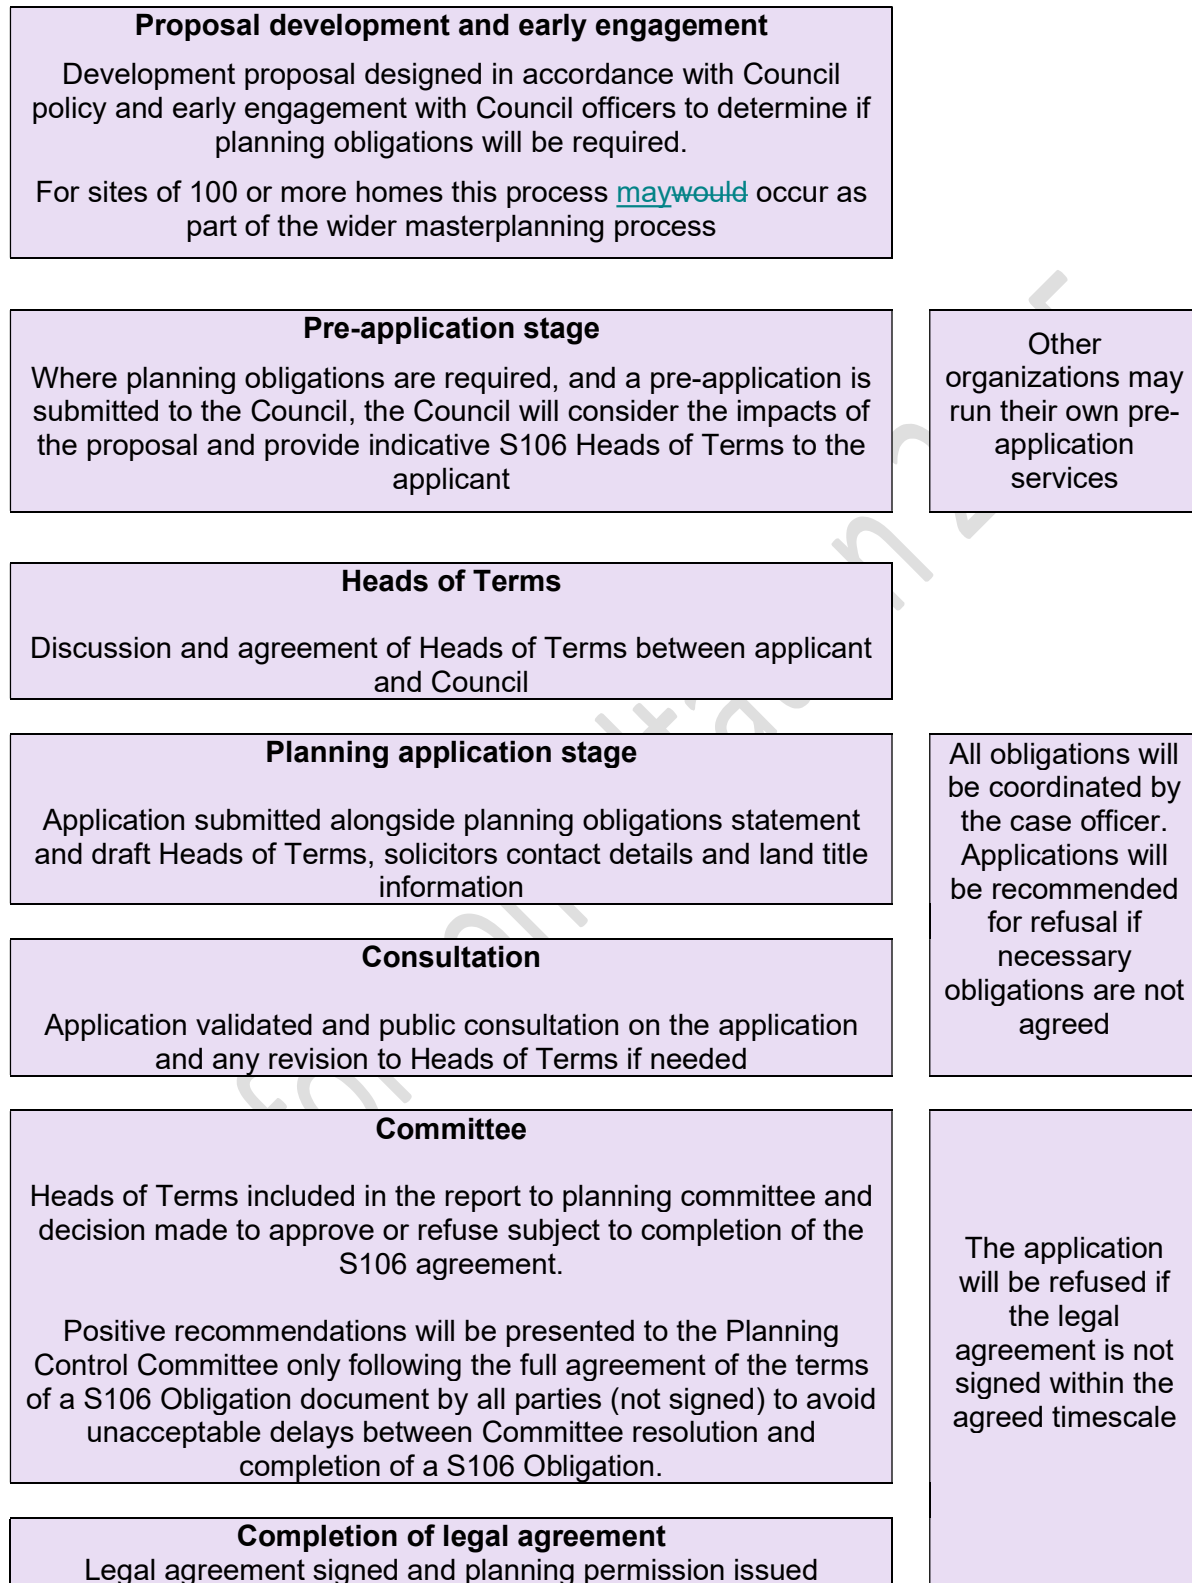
**Proposal development and early engagement**

Development proposal designed in accordance with Council policy and early engagement with Council officers to determine if planning obligations will be required.

For sites of 100 or more homes this process maywould occur as part of the wider masterplanning process

**Pre-application stage**

Where planning obligations are required, and a pre-application is submitted to the Council, the Council will consider the impacts of the proposal and provide indicative S106 Heads of Terms to the applicant

Other organizations may run their own pre-application services

**Heads of Terms**

Discussion and agreement of Heads of Terms between applicant and Council

**Planning application stage**

Application submitted alongside planning obligations statement and draft Heads of Terms, solicitors contact details and land title information

All obligations will be coordinated by the case officer. Applications will be recommended for refusal if necessary obligations are not agreed

**Consultation**

Application validated and public consultation on the application and any revision to Heads of Terms if needed

**Committee**

Heads of Terms included in the report to planning committee and decision made to approve or refuse subject to completion of the S106 agreement.

Positive recommendations will be presented to the Planning Control Committee only following the full agreement of the terms of a S106 Obligation document by all parties (not signed) to avoid unacceptable delays between Committee resolution and completion of a S106 Obligation.

The application will be refused if the legal agreement is not signed within the agreed timescale

**Completion of legal agreement**

Legal agreement signed and planning permission issued

Consultation